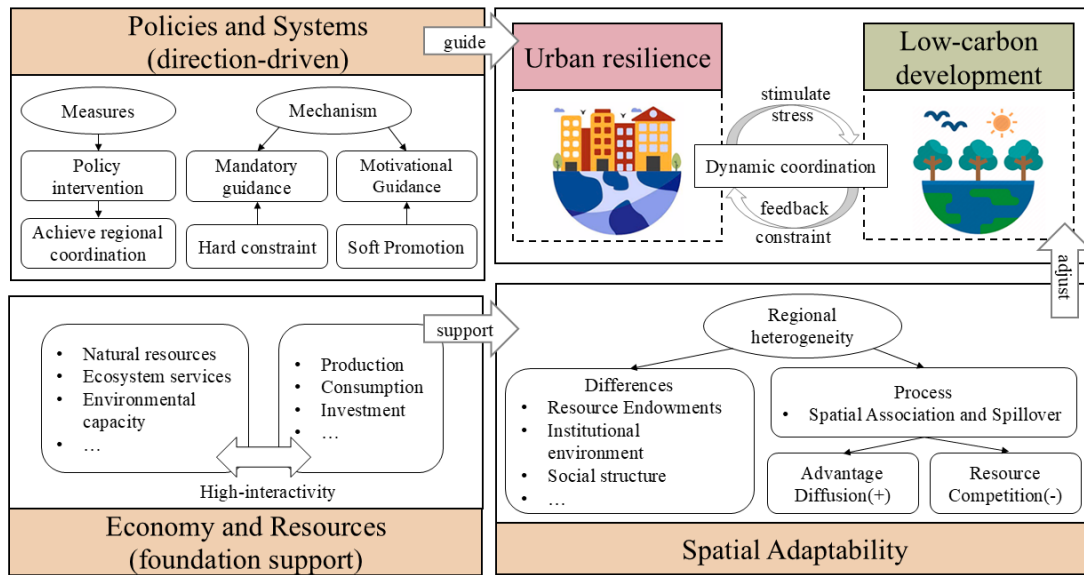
Policies and Systems
(direction-driven)

guide

Urban resilience

Low-carbon development

Measures

Mechanism

Policy intervention

Mandatory guidance

Motivational Guidance

Achieve regional coordination

Hard constraint

Soft Promotion

stimulate
stress

Dynamic coordination

feedback
constraint

adjust

support

- Natural resources
- Ecosystem services
- Environmental capacity
- …

- Production
- Consumption
- Investment
- …

High-interactivity

Economy and Resources
(foundation support)

Regional heterogeneity

Differences
- Resource Endowments
- Institutional environment
- Social structure
- …

Process
- Spatial Association and Spillover

Advantage Diffusion(+)

Resource Competition(-)

Spatial Adaptability